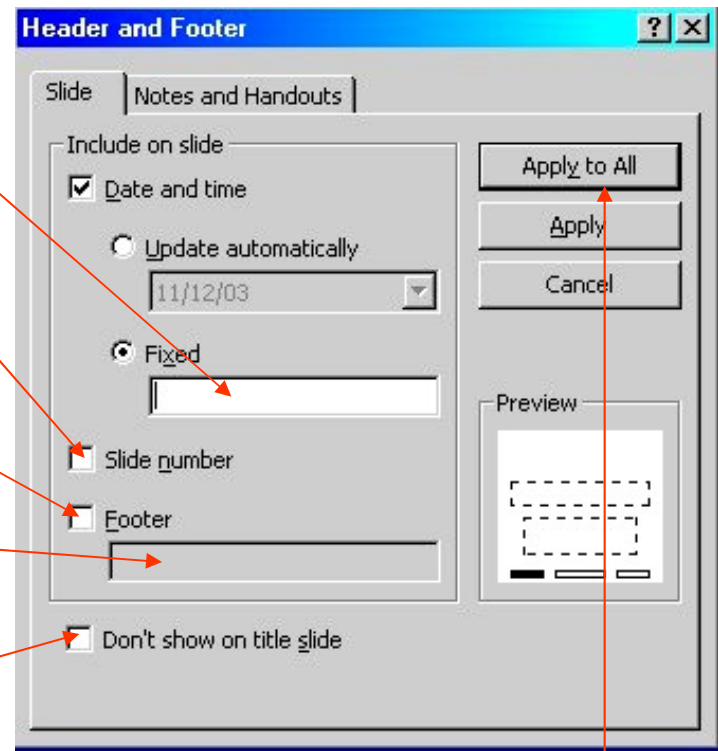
Header and Footer

?

Slide

Notes and Handouts

Include on slide

Date and time

Update automatically

11/12/03

Fixed

Slide number

Footer

Don't show on title slide

Apply to All

Apply

Cancel

Preview